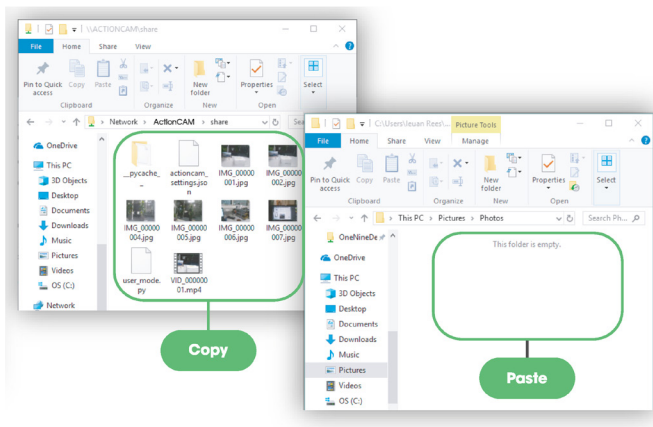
\\ACTIONCAM\share

File Home Share View

Pin to Quick access Copy Paste
Clipboard
Organize
New folder
New
Properties
Open
Select

Network > ActionCAM > share

OneDrive
This PC
3D Objects
Desktop
Documents
Downloads
Music
Pictures
Videos
OS (C:)
Network

__pycache__
actioncam_settings.json
IMG_00000001.jpg
IMG_00000002.jpg
IMG_00000004.jpg
IMG_00000005.jpg
IMG_00000006.jpg
IMG_00000007.jpg
user_mode.py
VID_00000001.mp4

Copy

C:\Users\Ieuan Rees\... Picture Tools

File Home Share View Manage

Pin to Quick access Copy Paste
Clipboard
Organize
New folder
New
Properties
Open
Select

This PC > Pictures > Photos

Search Ph...

OneNineDe
OneDrive
This PC
3D Objects
Desktop
Documents
Downloads
Music
Pictures
Videos
OS (C:)

This folder is empty.

Paste